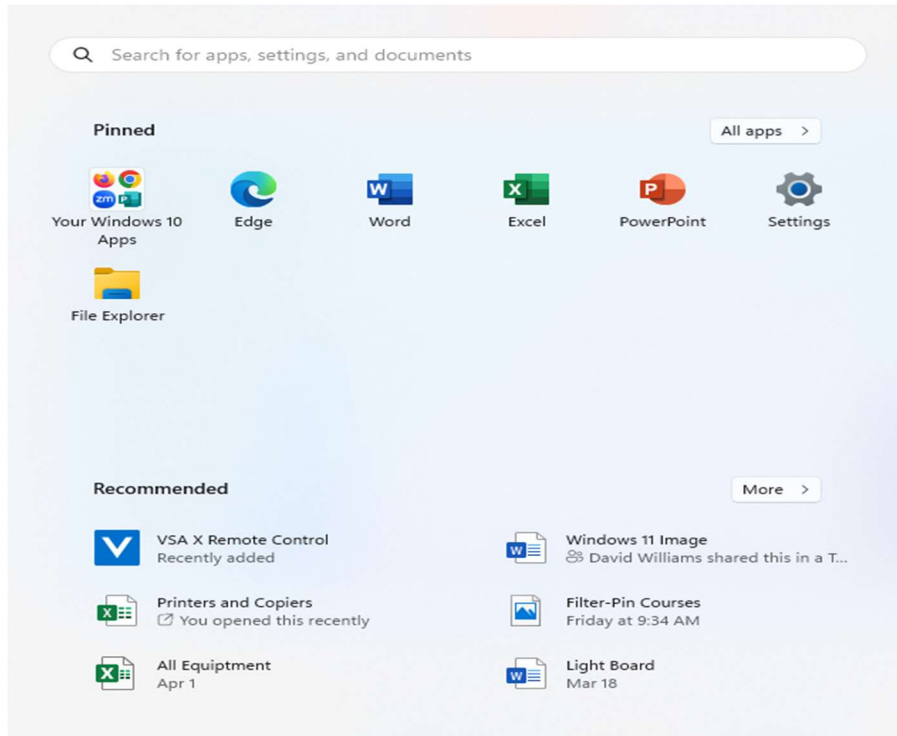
Search for apps, settings, and documents

Pinned

All apps >

Your Windows 10 Apps

Edge

Word

Excel

PowerPoint

Settings

File Explorer

Recommended

More >

VSA X Remote Control
Recently added

Windows 11 Image
David Williams shared this in a T...

Printers and Copiers
You opened this recently

Filter-Pin Courses
Friday at 9:34 AM

All Equiptment
Apr 1

Light Board
Mar 18